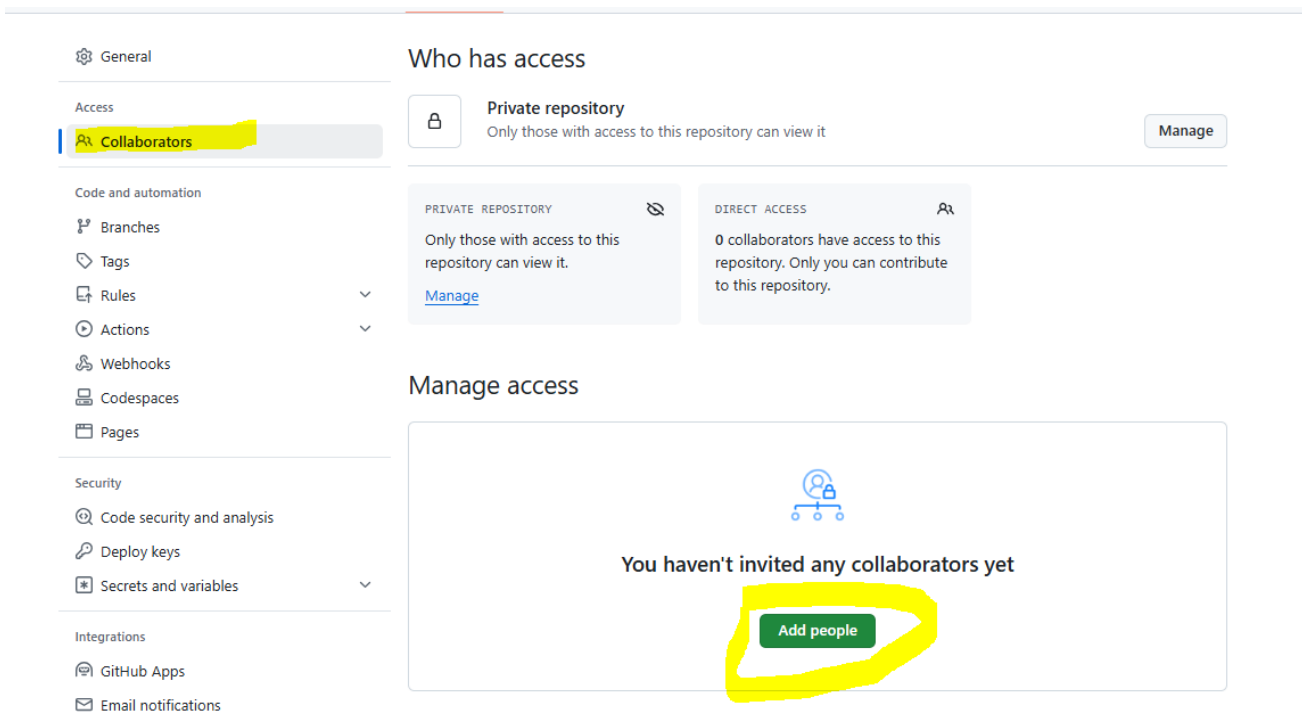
General

Access

Collaborators

Code and automation

Branches

Tags

Rules

Actions

Webhooks

Codespaces

Pages

Security

Code security and analysis

Deploy keys

Secrets and variables

Integrations

GitHub Apps

Email notifications

Who has access

Private repository
Only those with access to this repository can view it

Manage

PRIVATE REPOSITORY
Only those with access to this repository can view it.
Manage

DIRECT ACCESS
0 collaborators have access to this repository. Only you can contribute to this repository.

Manage access

You haven't invited any collaborators yet

Add people